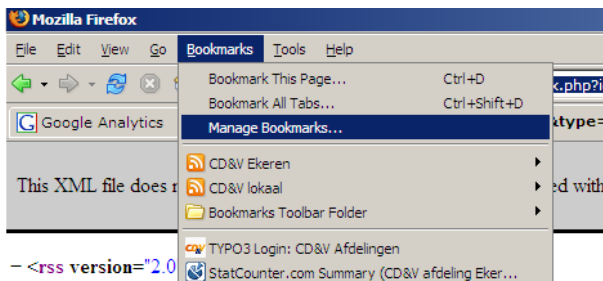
Mozilla Firefox

File Edit View Go Bookmarks Tools Help

Google Analytics

This XML file does r

− <rss version="2.0

Bookmark This Page... Ctrl+D
Bookmark All Tabs... Ctrl+Shift+D
Manage Bookmarks...

CD&V Ekeren
CD&V lokaal
Bookmarks Toolbar Folder

TYPO3 Login: CD&V Afdelingen
StatCounter.com Summary (CD&V afdeling Eker...

k.php?i
&type=
ed with